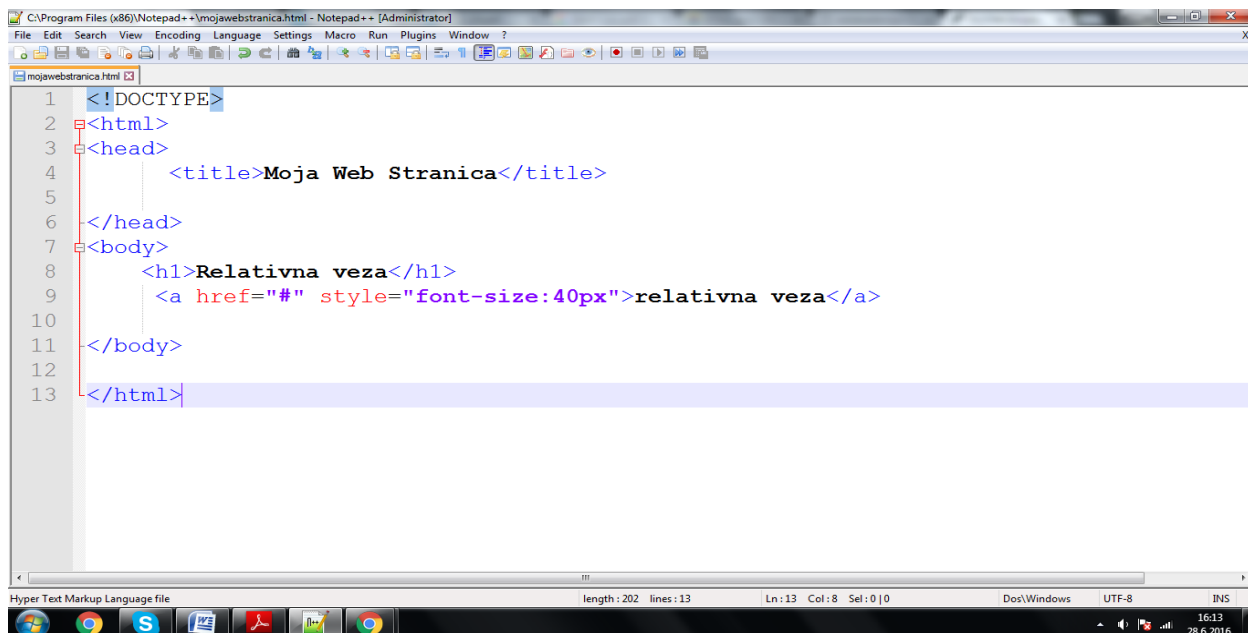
C:\Program Files (x86)\Notepad++\mojawebstranica.html - Notepad++ [Administrator]

File Edit Search View Encoding Language Settings Macro Run Plugins Window ?

mojawebstranica.html

1 <!DOCTYPE>
2 <html>
3 <head>
4 <title>Moja Web Stranica</title>
5
6 </head>
7 <body>
8 <h1>Relativna veza</h1>
9 <a href="#" style="font-size:40px">relativna veza</a>
10
11 </body>
12
13 </html>

Hyper Text Markup Language file | length : 202 lines : 13 | Ln : 13 Col : 8 Sel : 0 | 0 | Dos\Windows | UTF-8 | INS

16:13
28.6.2016